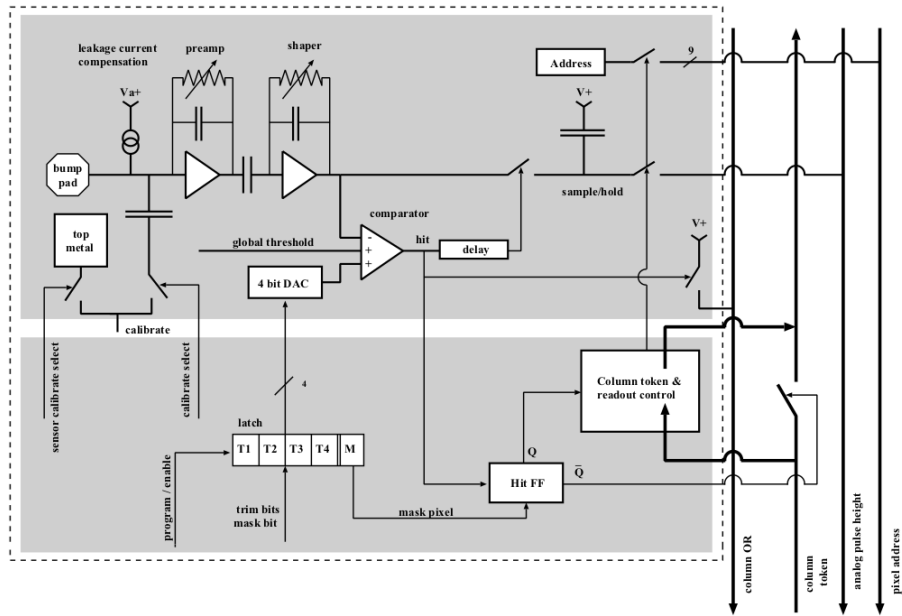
leakage current compensation

preamp

shaper

Address

9

Va+

V+

bump pad

sample/hold

comparator

top metal

global threshold

-

+

+

hit

delay

V+

4 bit DAC

calibrate

sensor calibrate select

calibrate select

4

latch

T1

T2

T3

T4

M

program / enable

trim bits mask bit

mask pixel

Column token & readout control

Q

$\bar{Q}$

Hit FF

column OR

column token

analog pulse height

pixel address